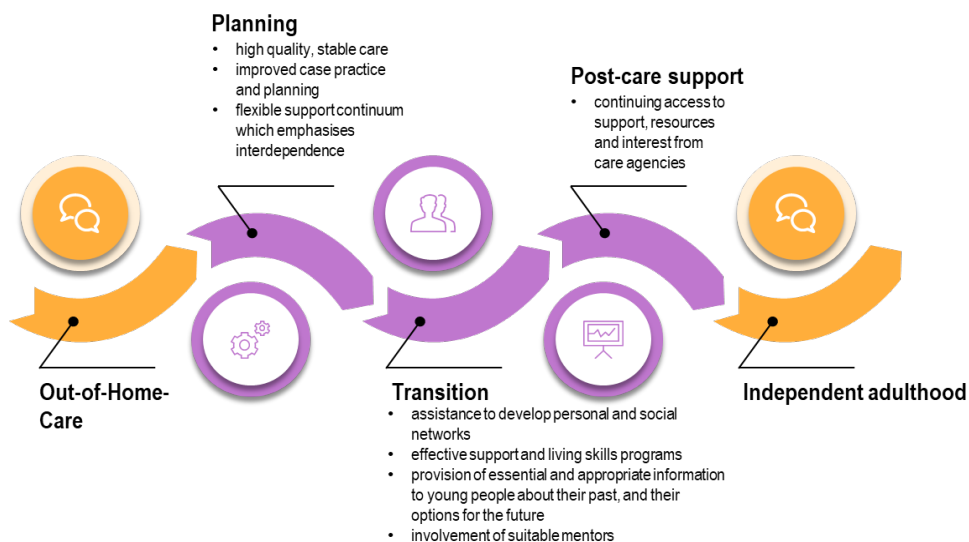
Planning

- high quality, stable care
- improved case practice and planning
- flexible support continuum which emphasises interdependence

Post-care support

- continuing access to support, resources and interest from care agencies

Out-of-Home-Care

Transition

- assistance to develop personal and social networks
- effective support and living skills programs
- provision of essential and appropriate information to young people about their past, and their options for the future
- involvement of suitable mentors

Independent adulthood